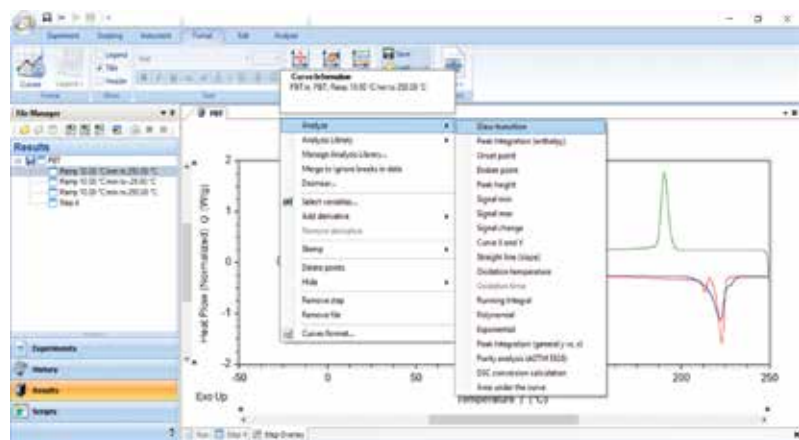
Experiment Scaling Instrument Format Edit Analyze

Curves Legend Title Header

File Manager

Results

PBT

Ramp 10.00 °C/min to 250.00 °C

Ramp 10.00 °C/min to 250.00 °C

Ramp 10.00 °C/min to 250.00 °C

Step 4

Experiments

History

Results

Scripts

Curve Information

PBT in: PBT, Ramp 10.00 °C/min to 250.00 °C

Analyze

Analysis Library

Manage Analysis Library...

Merge to ignore breaks in data

Dismiss...

Select variables...

Add derivative

Remove derivative

Skewing

Delete points

Hide

Remove step

Remove file

Curves format...

Glass transition

Peak integration (enthalpy)

Onset point

Endset point

Peak height

Signal min

Signal max

Signal change

Curve X and Y

Straight line (slope)

Oxidation temperature

Oxidation time

Running integral

Polynomial

Exponential

Peak integration (general y vs. x)

Purity analysis (ASTM E928)

DSC conversion calculation

Area under the curve

Heat Flow (Normalized) Q (W/g)

2

1

0

-1

-2

-50

0

50

200

250

Exo Up

Temperature T (°C)

Step 4 Step Overlay